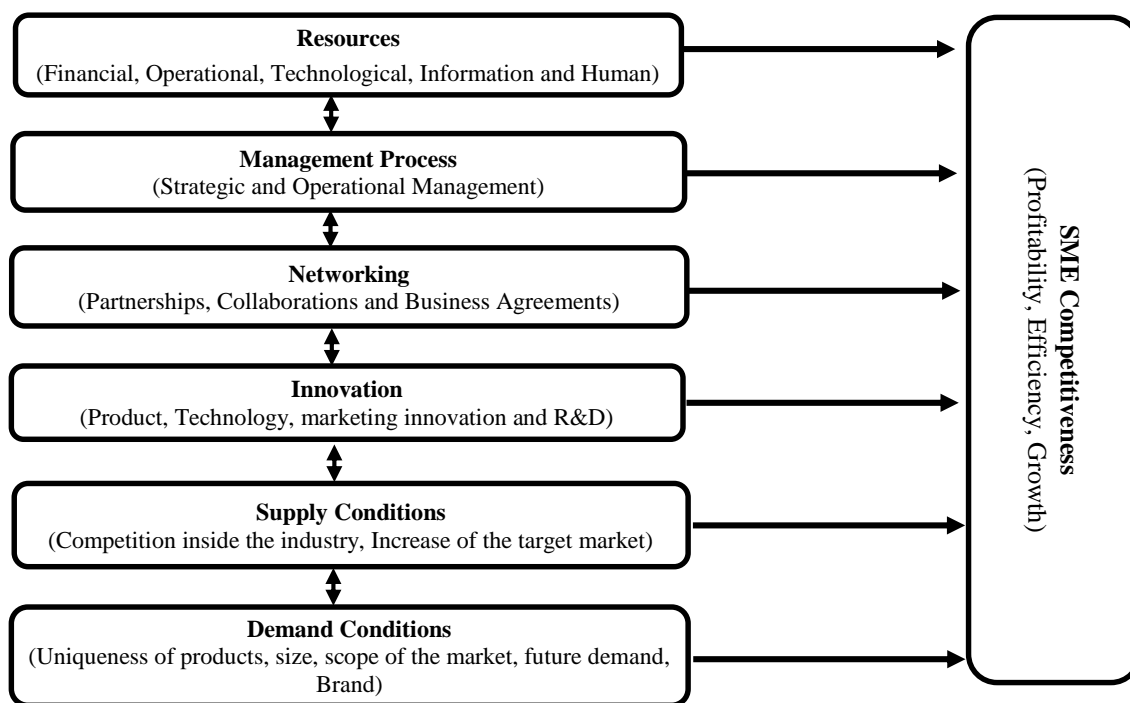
**Resources**
(Financial, Operational, Technological, Information and Human)

**Management Process**
(Strategic and Operational Management)

**Networking**
(Partnerships, Collaborations and Business Agreements)

**Innovation**
(Product, Technology, marketing innovation and R&D)

**Supply Conditions**
(Competition inside the industry, Increase of the target market)

**Demand Conditions**
(Uniqueness of products, size, scope of the market, future demand, Brand)

**SME Competitiveness**
(Profitability, Efficiency, Growth)